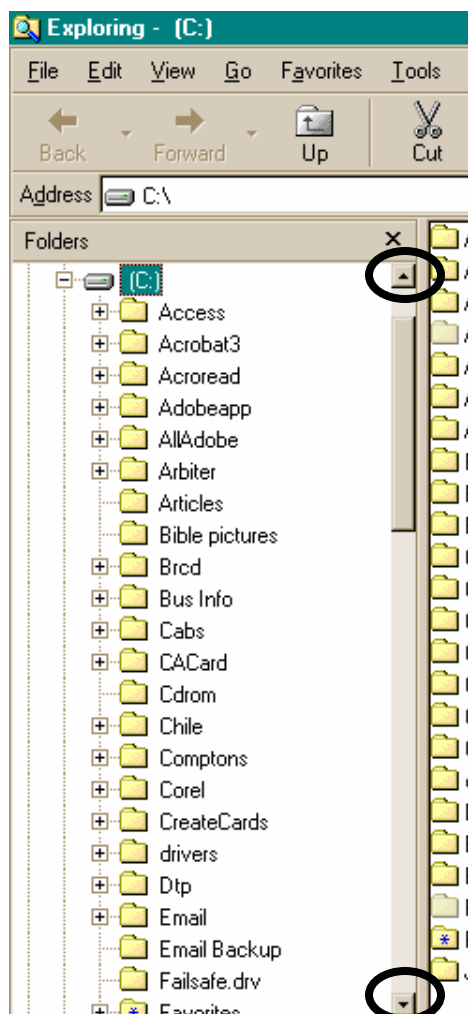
Exploring - (C:)

File Edit View Go Favorites Tools

Back Forward Up Cut

Address C:\

Folders ×

(C:)
Access
Acrobat3
Acroread
Adobeapp
AllAdobe
Arbiter
Articles
Bible pictures
Brcd
Bus Info
Cabs
CACard
Cdrom
Chile
Comptons
Corel
CreateCards
drivers
Dtp
Email
Email Backup
Failsafe.drv
Favorites